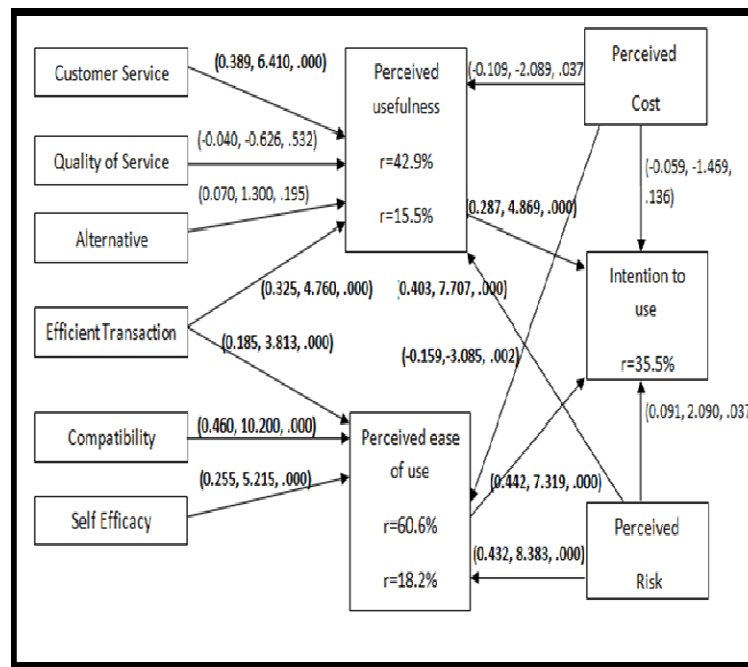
Customer Service

(0.389, 6.410, .000)

Perceived usefulness

r=42.9%

r=15.5%

(-0.109, -2.089, .037

Perceived Cost

Quality of Service

(-0.040, -0.626, .532)

(0.070, 1.300, .155)

Alternative

(-0.059, -1.469, .136)

0.287, 4.869, .000)

Intention to use

r=35.5%

Efficient Transaction

(0.325, 4.760, .000)

0.403, 7.707, .000)

(0.185, 3.813, .000)

(-0.159,-3.085, .002)

(0.091, 2.090, .037

Compatibility

(0.460, 10.200, .000)

Perceived ease of use

r=60.6%

r=18.2%

(0.255, 5.215, .000)

Self Efficacy

(0.442, 7.319, .000)

(0.432, 8.383, .000)

Perceived Risk